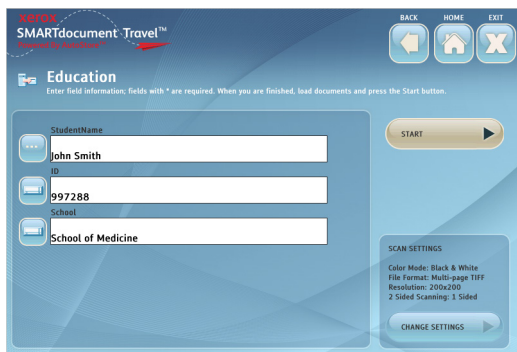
xerox
SMARTdocument Travel™
Powered by SmartSoft

BACK
HOME
EXIT

Education
Enter field information; fields with * are required. When you are finished, load documents and press the Start button.

StudentName
John Smith
ID
997288
School
School of Medicine

START

SCAN SETTINGS
Color Mode: Black & White
File Format: Multi-page TIFF
Resolution: 200x200
2 Sided Scanning: 1 Sided

CHANGE SETTINGS